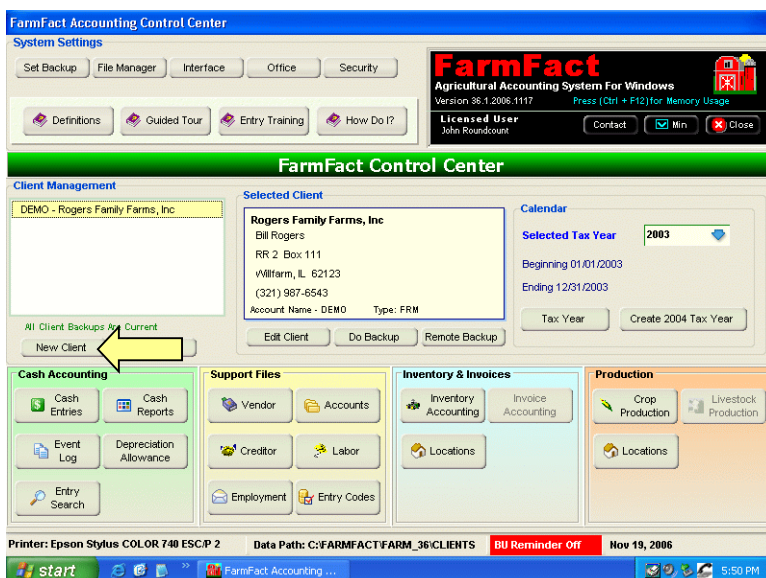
FarmFact Accounting Control Center

System Settings

Set Backup | File Manager | Interface | Office | Security

Definitions | Guided Tour | Entry Training | How Do I?

FarmFact
Agricultural Accounting System For Windows
Version 36.1.2006.1117
Press (Ctrl + F12) for Memory Usage

Licensed User
John Roundcount

Contact | Min | Close

FarmFact Control Center

Client Management

DEMO - Rogers Family Farms, Inc

All Client Backups Are Current

New Client

Selected Client

Rogers Family Farms, Inc
Bill Rogers
RR 2 Box 111
Willfarm, IL 62123
(321) 987-6543
Account Name - DEMO Type: FRM

Edit Client | Do Backup | Remote Backup

Calendar

Selected Tax Year 2003

Beginning 01/01/2003

Ending 12/31/2003

Tax Year | Create 2004 Tax Year

Cash Accounting

Cash Entries | Cash Reports

Event Log | Depreciation Allowance

Entry Search

Support Files

Vendor | Accounts

Creditor | Labor

Employment | Entry Codes

Inventory & Invoices

Inventory Accounting | Invoice Accounting

Locations

Production

Crop Production | Livestock Production

Locations

Printer: Epson Stylus COLOR 740 ESC/P 2 | Data Path: C:\FARMFACT\FARM_36\CLIENTS | BU Reminder Off | Nov 19, 2006

start | FarmFact Accounting ... | 5:50 PM